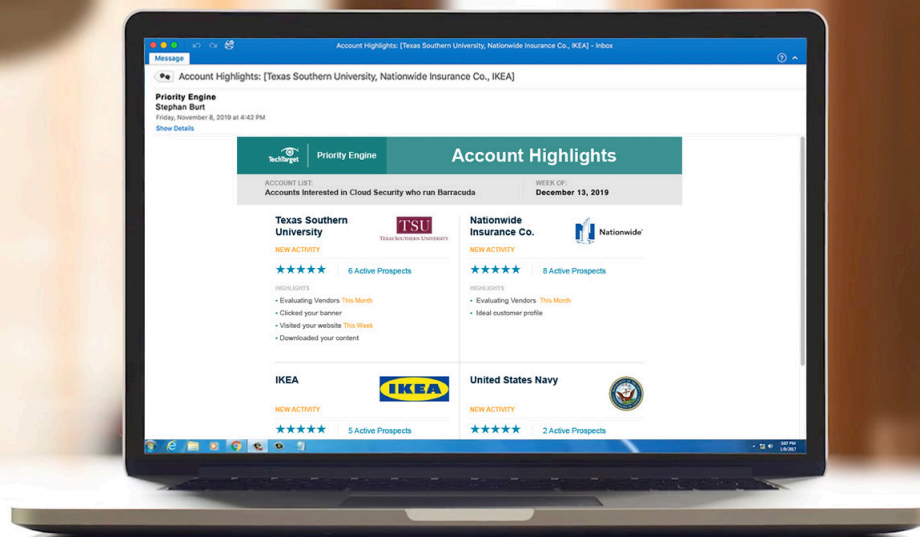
Account Highlights: [Texas Southern University, Nationwide Insurance Co., IKEA] - Inbox

Message

Account Highlights: [Texas Southern University, Nationwide Insurance Co., IKEA]

Priority Engine
Stephan Burt
Friday, November 8, 2019 at 4:42 PM
Show Details

TechTarget | Priority Engine

Account Highlights

ACCOUNT LIST:
Accounts Interested in Cloud Security who run Barracuda

WEEK OF:
December 13, 2019

Texas Southern University

TSU
TEXAS SOUTHERN UNIVERSITY

NEW ACTIVITY

★★★★★ 6 Active Prospects

HIGHLIGHTS
• Evaluating Vendors This Month
• Clicked your banner
• Visited your website This Week
• Downloaded your content

Nationwide Insurance Co.

Nationwide

NEW ACTIVITY

★★★★★ 8 Active Prospects

HIGHLIGHTS
• Evaluating Vendors This Month
• Ideal customer profile

IKEA

IKEA

NEW ACTIVITY

★★★★★ 5 Active Prospects

United States Navy

NEW ACTIVITY

★★★★★ 2 Active Prospects